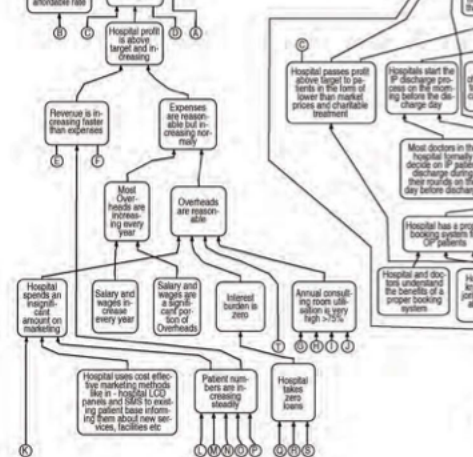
affordable rate

Ⓑ Ⓒ Ⓓ Ⓐ

Hospital profit is above target and increasing

Revenue is increasing faster than expenses

Ⓔ Ⓕ

Expenses are reasonable but increasing normally

Most Overheads are increasing every year

Overheads are reasonable

Hospital spends an insignificant amount on marketing

Salary and wages increase every year

Salary and wages are a significant portion of Overheads

Interest burden is zero

Annual consulting room utilisation is very high >75%

Ⓣ

ⒼⒽⒾⒿ

Hospital uses cost effective marketing methods like in - hospital LCD panels and SMS to existing patient base informing them about new services, facilities etc

Patient numbers are increasing steadily

Hospital takes zero loans

Ⓚ

ⓁⓂⓃⓄⓅ

ⓆⓇⓈ

Ⓒ

Hospital passes profit above target to patients in the form of lower than market prices and charitable treatment

Hospitals start the IP discharge process on the morning before the discharge day

Most doctors in the hospital formally decide on IP patient discharge during their rounds a day before discharge

Hospital has a pro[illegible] booking system f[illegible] OP patients

Hospital and doctors understand the benefits of a proper booking system